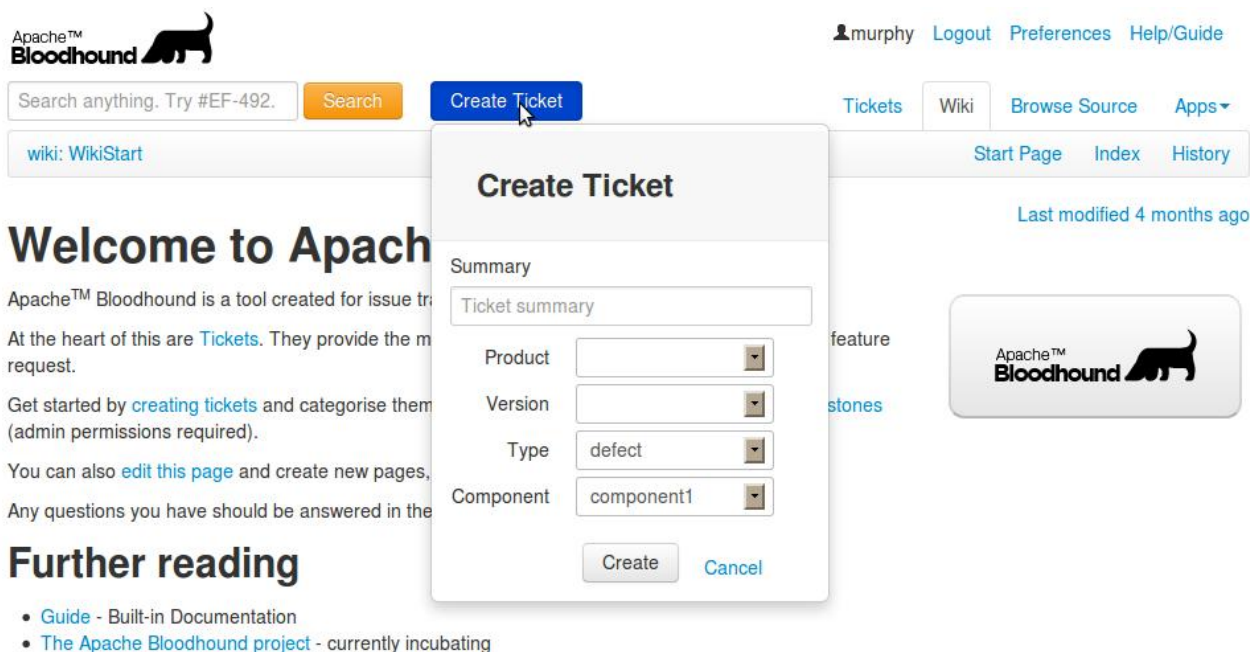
Apache™ Bloodhound

murphy Logout Preferences Help/Guide

Search anything. Try #EF-492. Search Create Ticket

Tickets Wiki Browse Source Apps

wiki: WikiStart

Start Page Index History

Last modified 4 months ago

# Welcome to Apach

Apache™ Bloodhound is a tool created for issue tr

At the heart of this are Tickets. They provide the m feature request.

Get started by creating tickets and categorise them stones (admin permissions required).

You can also edit this page and create new pages,

Any questions you have should be answered in the

# Further reading

- Guide - Built-in Documentation
- The Apache Bloodhound project - currently incubating

Create Ticket

Summary

Ticket summary

Product

Version

Type defect

Component component1

Create Cancel

Apache™ Bloodhound